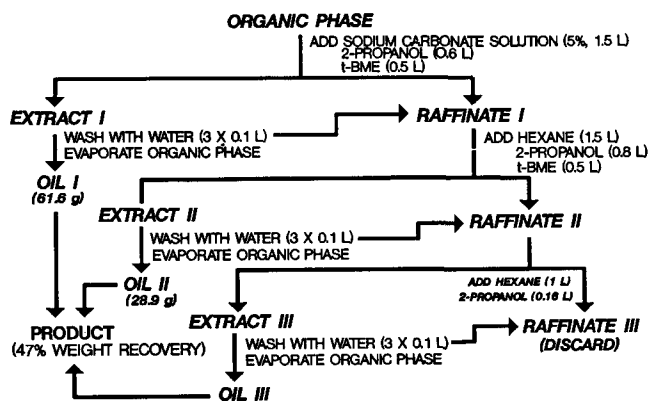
ORGANIC PHASE

ADD SODIUM CARBONATE SOLUTION (5%, 1.5 L)
2-PROPANOL (0.6 L)
t-BME (0.5 L)

EXTRACT I

WASH WITH WATER (3 X 0.1 L)
EVAPORATE ORGANIC PHASE

RAFFINATE I

ADD HEXANE (1.5 L)
2-PROPANOL (0.8 L)
t-BME (0.5 L)

OIL I
(61.6 g)

EXTRACT II

WASH WITH WATER (3 X 0.1 L)
EVAPORATE ORGANIC PHASE

RAFFINATE II

OIL II
(28.9 g)

ADD HEXANE (1 L)
2-PROPANOL (0.16 L)

PRODUCT
(47% WEIGHT RECOVERY)

EXTRACT III

WASH WITH WATER (3 X 0.1 L)
EVAPORATE ORGANIC PHASE

RAFFINATE III
(DISCARD)

OIL III